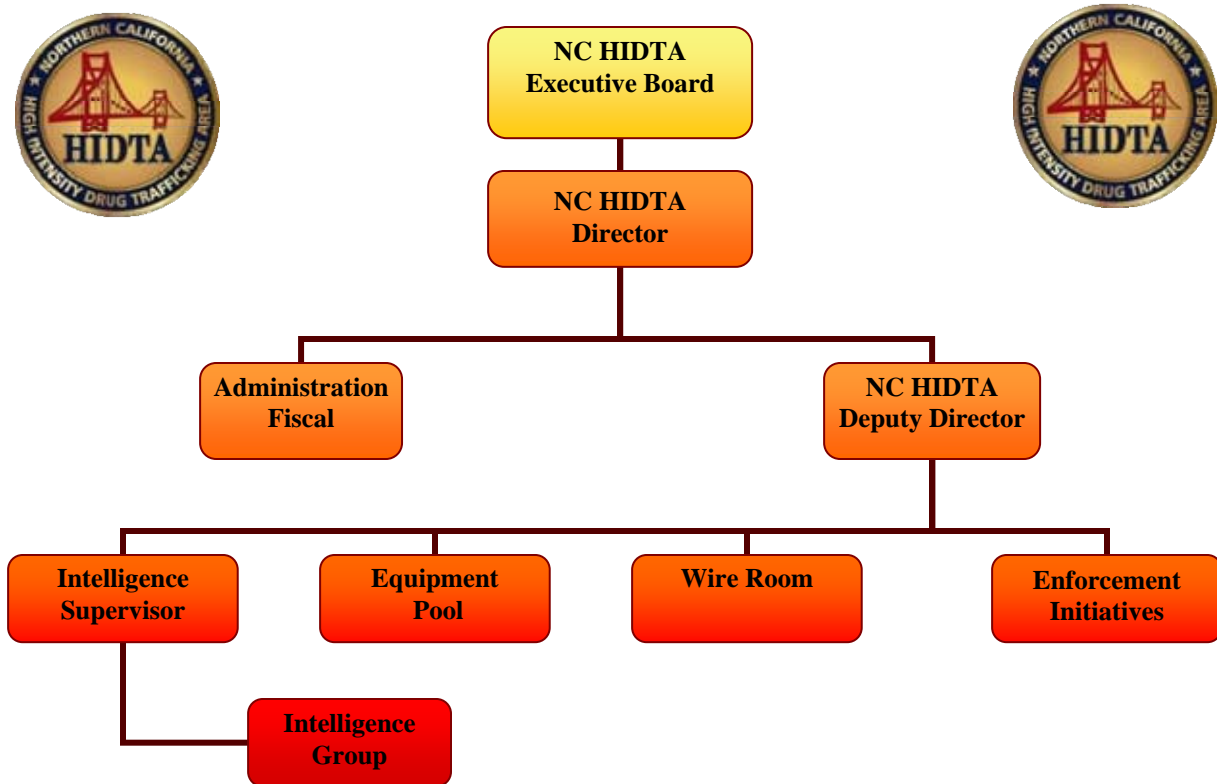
NORTHERN CALIFORNIA
HIDTA
HIGH INTENSITY DRUG TRAFFICKING AREA

NC HIDTA
Executive Board

NORTHERN CALIFORNIA
HIDTA
HIGH INTENSITY DRUG TRAFFICKING AREA

NC HIDTA
Director

Administration
Fiscal

NC HIDTA
Deputy Director

Intelligence
Supervisor

Equipment
Pool

Wire Room

Enforcement
Initiatives

Intelligence
Group